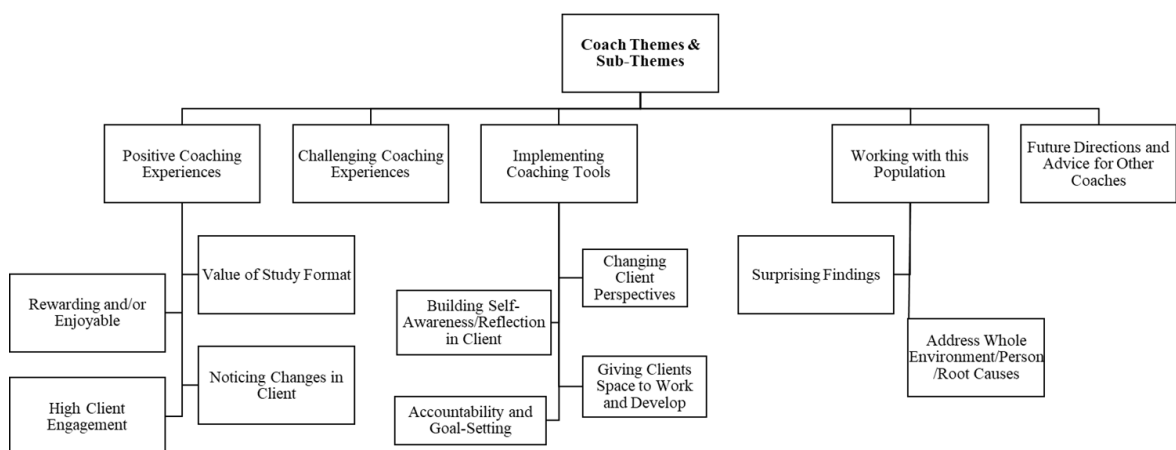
Coach Themes & Sub-Themes

Positive Coaching Experiences

Challenging Coaching Experiences

Implementing Coaching Tools

Working with this Population

Future Directions and Advice for Other Coaches

Value of Study Format

Rewarding and/or Enjoyable

Noticing Changes in Client

High Client Engagement

Changing Client Perspectives

Building Self-Awareness/Reflection in Client

Giving Clients Space to Work and Develop

Accountability and Goal-Setting

Surprising Findings

Address Whole Environment/Person /Root Causes